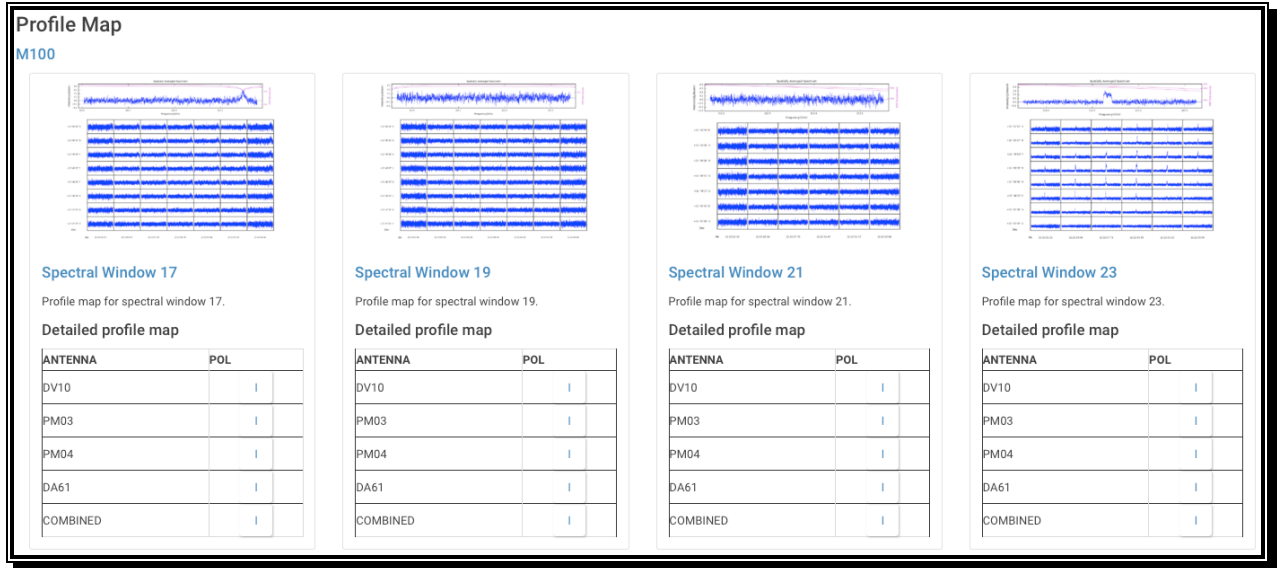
Profile Map

M100

Spectral Window 17

Profile map for spectral window 17.

Detailed profile map

| ANTENNA | POL |
|---|---|
| DV10 | I |
| PM03 | I |
| PM04 | I |
| DA61 | I |
| COMBINED | I |

Spectral Window 19

Profile map for spectral window 19.

Detailed profile map

| ANTENNA | POL |
|---|---|
| DV10 | I |
| PM03 | I |
| PM04 | I |
| DA61 | I |
| COMBINED | I |

Spectral Window 21

Profile map for spectral window 21.

Detailed profile map

| ANTENNA | POL |
|---|---|
| DV10 | I |
| PM03 | I |
| PM04 | I |
| DA61 | I |
| COMBINED | I |

Spectral Window 23

Profile map for spectral window 23.

Detailed profile map

| ANTENNA | POL |
|---|---|
| DV10 | I |
| PM03 | I |
| PM04 | I |
| DA61 | I |
| COMBINED | I |